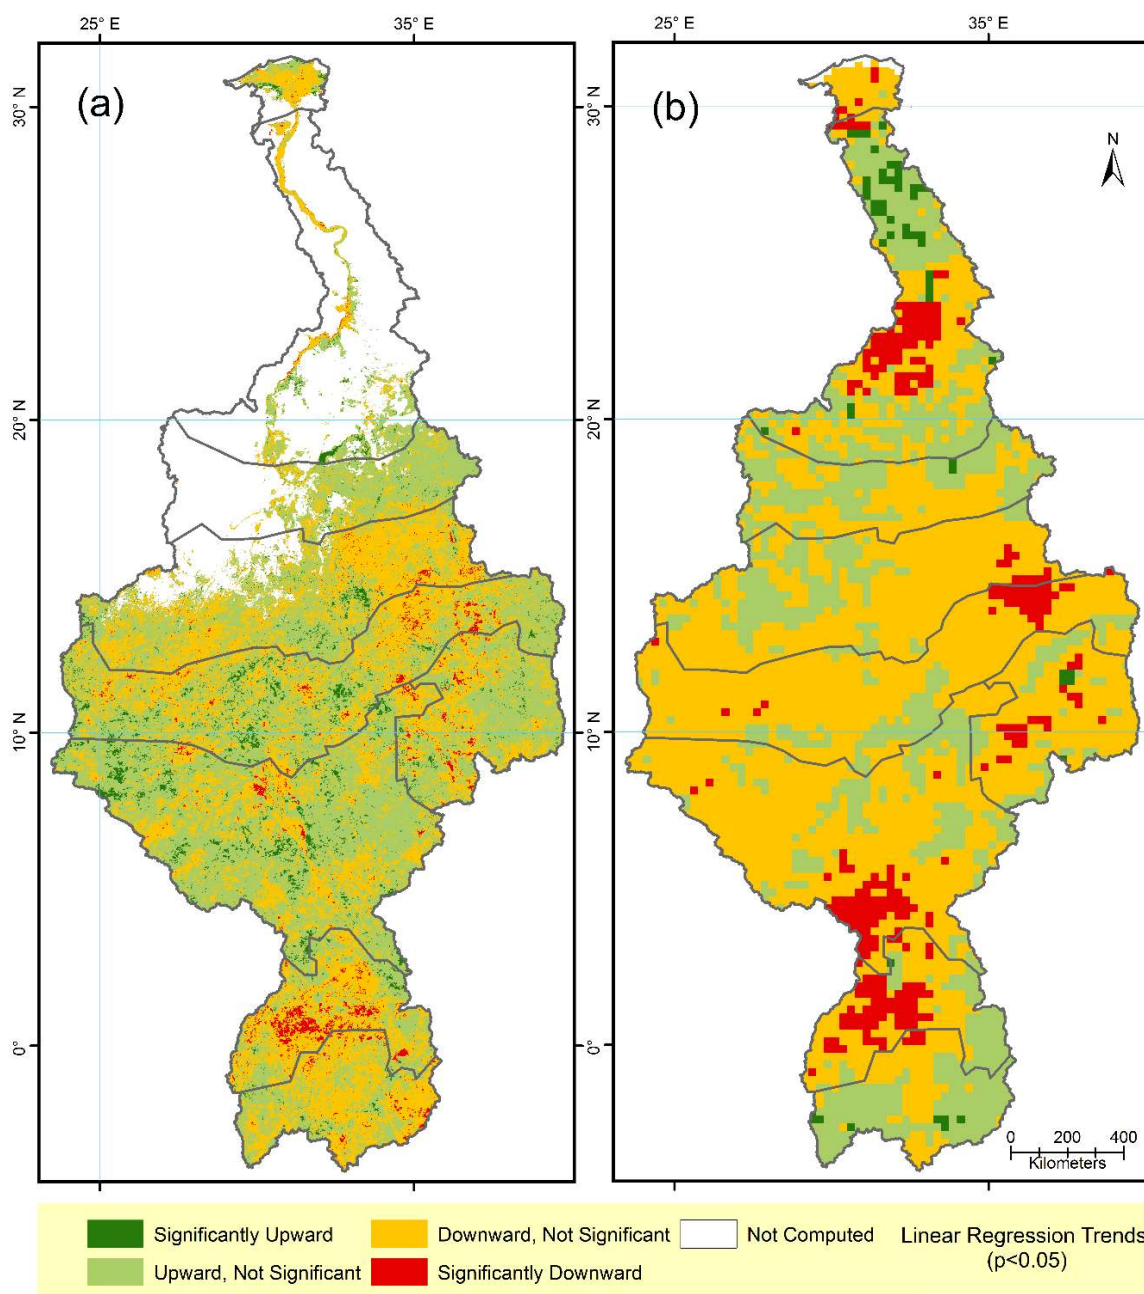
25° E
35° E
(a)
30° N
20° N
10° N
0°

25° E
35° E
(b)
N
30° N
20° N
10° N
0°
0 200 400
Kilometers

Significantly Upward
Upward, Not Significant
Downward, Not Significant
Significantly Downward
Not Computed
Linear Regression Trends
(p<0.05)